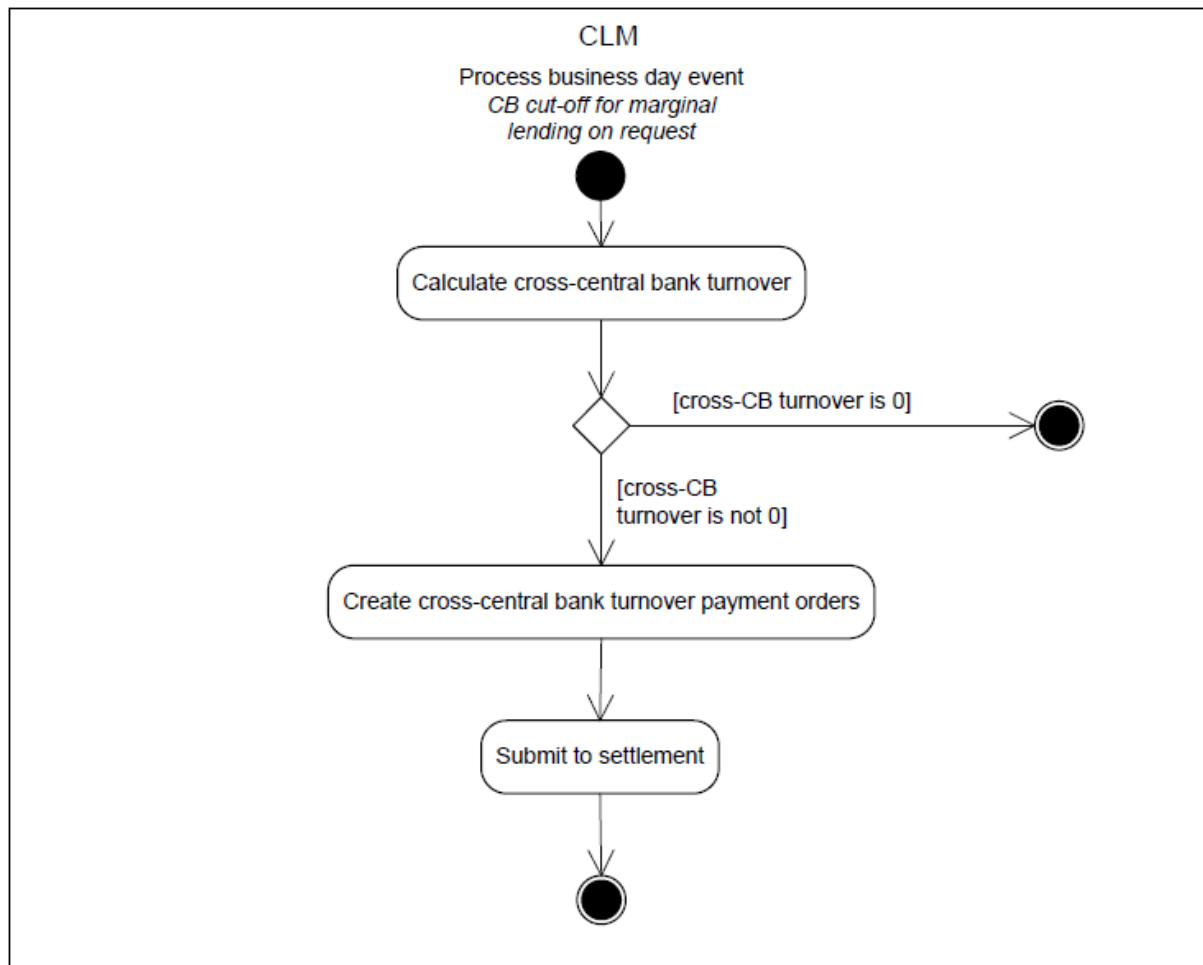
CLM

Process business day event
CB cut-off for marginal lending on request

Calculate cross-central bank turnover

[cross-CB turnover is 0]

[cross-CB turnover is not 0]

Create cross-central bank turnover payment orders

Submit to settlement